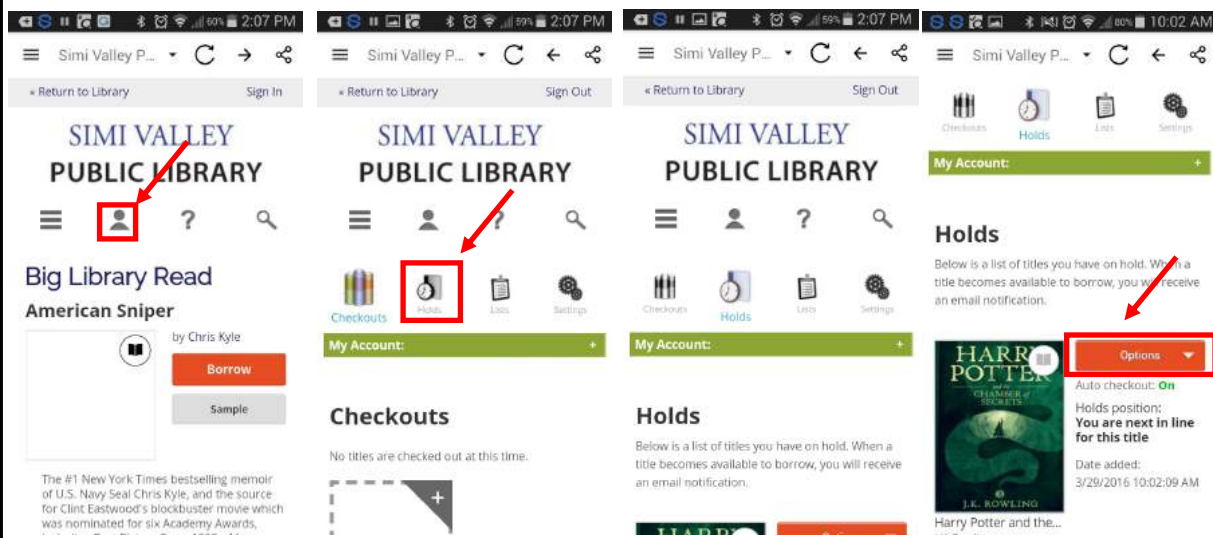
60% 2:07 PM

Simi Valley P...

« Return to Library

Sign In

SIMI VALLEY

PUBLIC LIBRARY

Big Library Read

American Sniper

by Chris Kyle

Borrow

Sample

The #1 New York Times bestselling memoir of U.S. Navy Seal Chris Kyle, and the source for Clint Eastwood's blockbuster movie which was nominated for six Academy Awards, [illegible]

59% 2:07 PM

Simi Valley P...

« Return to Library

Sign Out

SIMI VALLEY

PUBLIC LIBRARY

Checkouts

Holds

Lists

Settings

My Account:

+

Checkouts

No titles are checked out at this time.

+

59% 2:07 PM

Simi Valley P...

« Return to Library

Sign Out

SIMI VALLEY

PUBLIC LIBRARY

Checkouts

Holds

Lists

Settings

My Account:

+

Holds

Below is a list of titles you have on hold. When a title becomes available to borrow, you will receive an email notification.

HARRY

80% 10:02 AM

Simi Valley P...

Checkouts

Holds

Lists

Settings

My Account:

+

Holds

Below is a list of titles you have on hold. When a title becomes available to borrow, you will receive an email notification.

HARRY POTTER and the CHAMBER of SECRETS

J.K. ROWLING

Options

Auto checkout: On

Holds position:

You are next in line for this title

Date added:

3/29/2016 10:02:09 AM

Harry Potter and the...